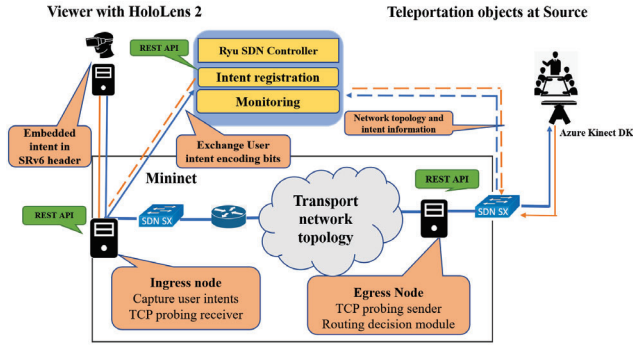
Viewer with HoloLens 2

Teleportation objects at Source

REST API

Ryu SDN Controller

Intent registration

Monitoring

Network topology and intent information

Azure Kinect DK

Embedded intent in SRv6 header

Exchange User intent encoding bits

Mininet

REST API

REST API

SDN SX

Transport network topology

SDN SX

Ingress node
Capture user intents
TCP probing receiver

Egress Node
TCP probing sender
Routing decision module